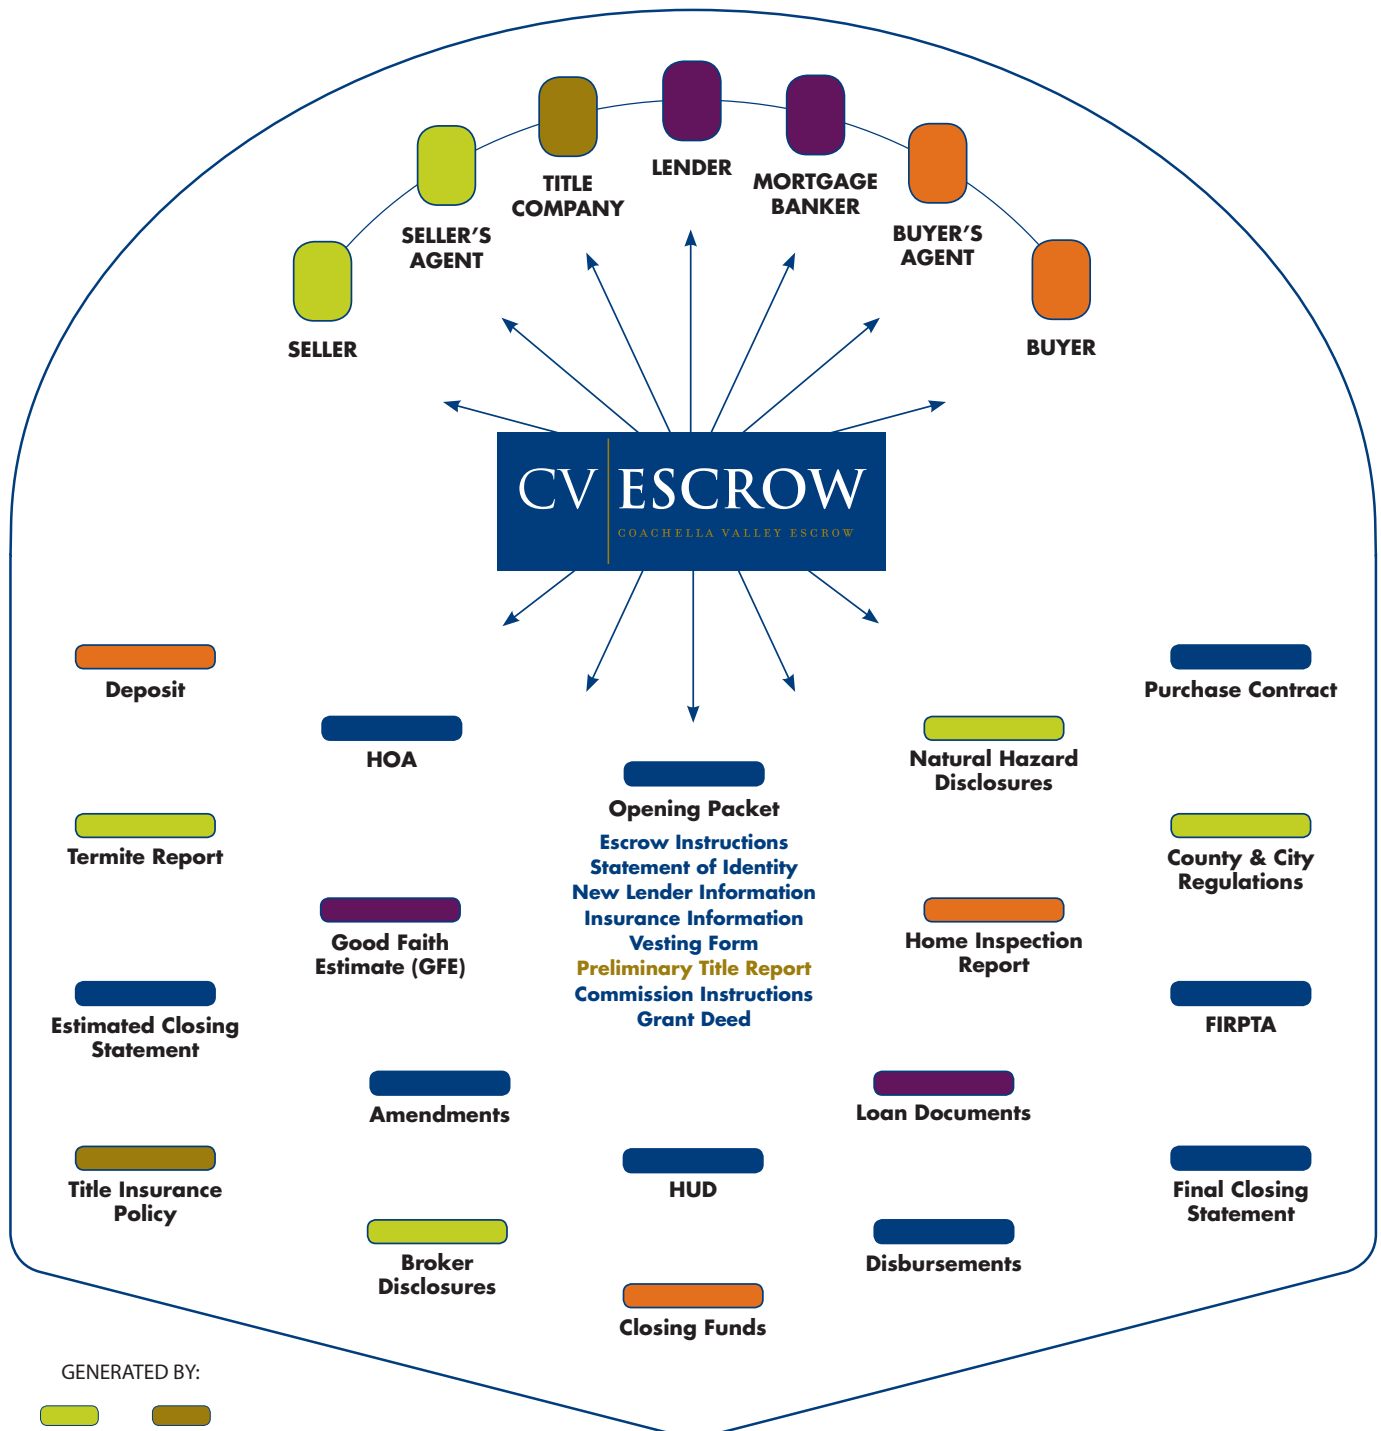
SELLER

SELLER'S AGENT

TITLE COMPANY

LENDER

MORTGAGE BANKER

BUYER'S AGENT

BUYER

CV ESCROW
COACHELLA VALLEY ESCROW

Deposit

HOA

Opening Packet
Escrow Instructions
Statement of Identity
New Lender Information
Insurance Information
Vesting Form
Preliminary Title Report
Commission Instructions
Grant Deed

Natural Hazard Disclosures

Purchase Contract

Termite Report

County & City Regulations

Good Faith Estimate (GFE)

Home Inspection Report

Estimated Closing Statement

FIRPTA

Amendments

Loan Documents

Title Insurance Policy

HUD

Final Closing Statement

Broker Disclosures

Disbursements

Closing Funds

GENERATED BY: